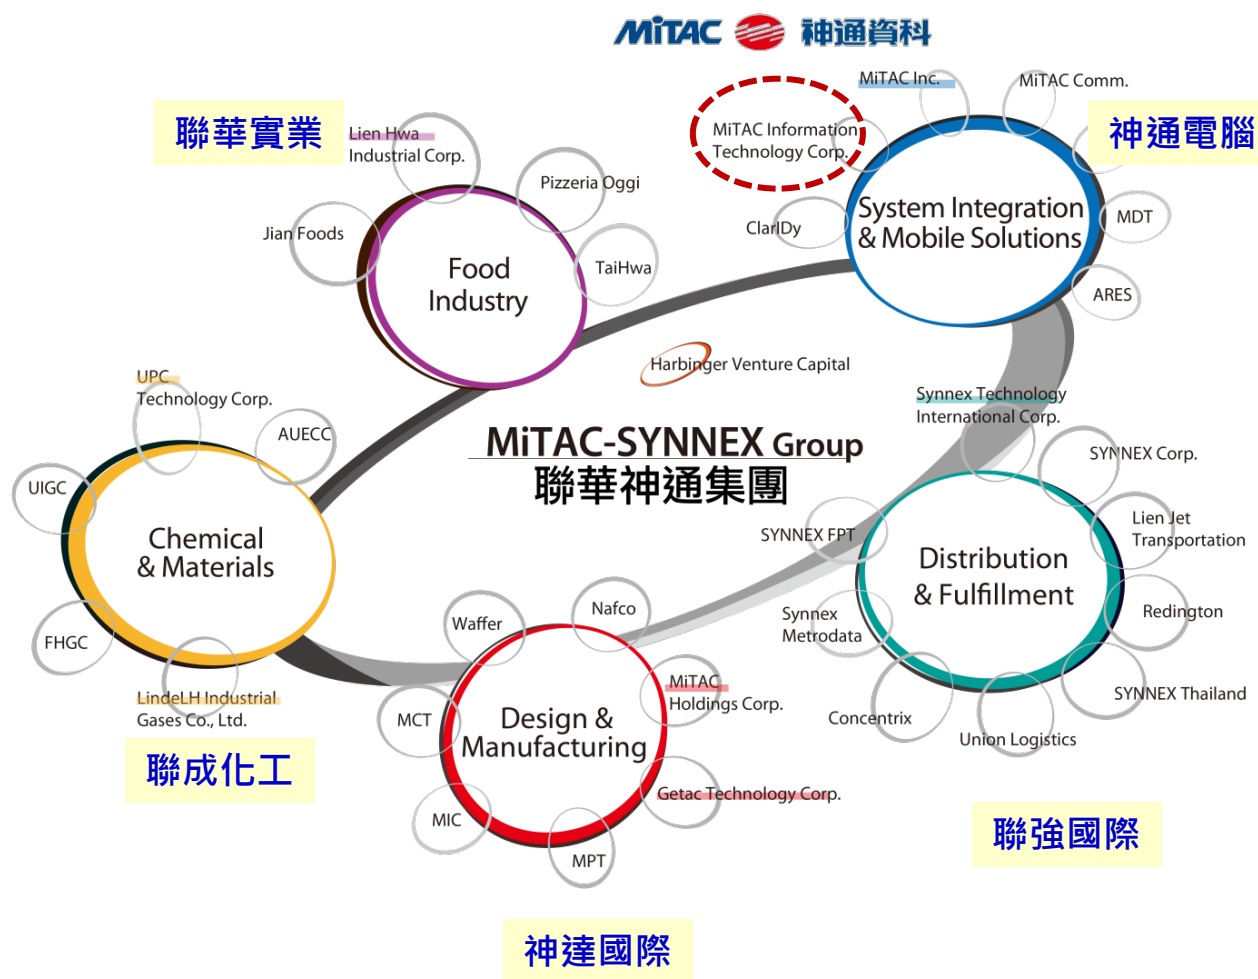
MiTAC 神通資料

MiTAC Inc.

MiTAC Comm.

聯華實業

Lien Hwa Industrial Corp.

MiTAC Information Technology Corp.

神通電腦

Pizzeria Oggi

Jian Foods

Food Industry

TaiHwa

ClarIDy

System Integration & Mobile Solutions

MDT

ARES

Harbinger Venture Capital

UPC Technology Corp.

Synnex Technology International Corp.

AUECC

MiTAC-SYNNEX Group
聯華神通集團

SYNNEX Corp.

UIGC

Chemical & Materials

SYNNEX FPT

Lien Jet Transportation

Distribution & Fulfillment

Synnex Metrodata

Nafco

Waffer

Redington

FHGC

LindeLH Industrial Gases Co., Ltd.

MiTAC Holdings Corp.

SYNNEX Thailand

MCT

Design & Manufacturing

Concentrix

聯成化工

Union Logistics

Getac Technology Corp.

MIC

聯強國際

MPT

神達國際